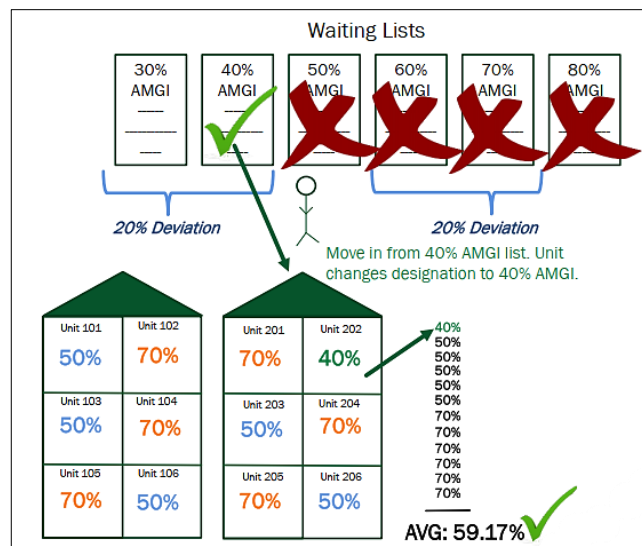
Waiting Lists

30% AMGI

40% AMGI

50% AMGI

60% AMGI

70% AMGI

80% AMGI

20% Deviation

20% Deviation

Move in from 40% AMGI list. Unit changes designation to 40% AMGI.

| Unit 101 50% | Unit 102 70% |
|---|---|
| Unit 103 50% | Unit 104 70% |
| Unit 105 70% | Unit 106 50% |

| Unit 201 70% | Unit 202 40% |
|---|---|
| Unit 203 50% | Unit 204 70% |
| Unit 205 70% | Unit 206 50% |

40%
50%
50%
50%
50%
50%
70%
70%
70%
70%
70%
70%

AVG: 59.17%